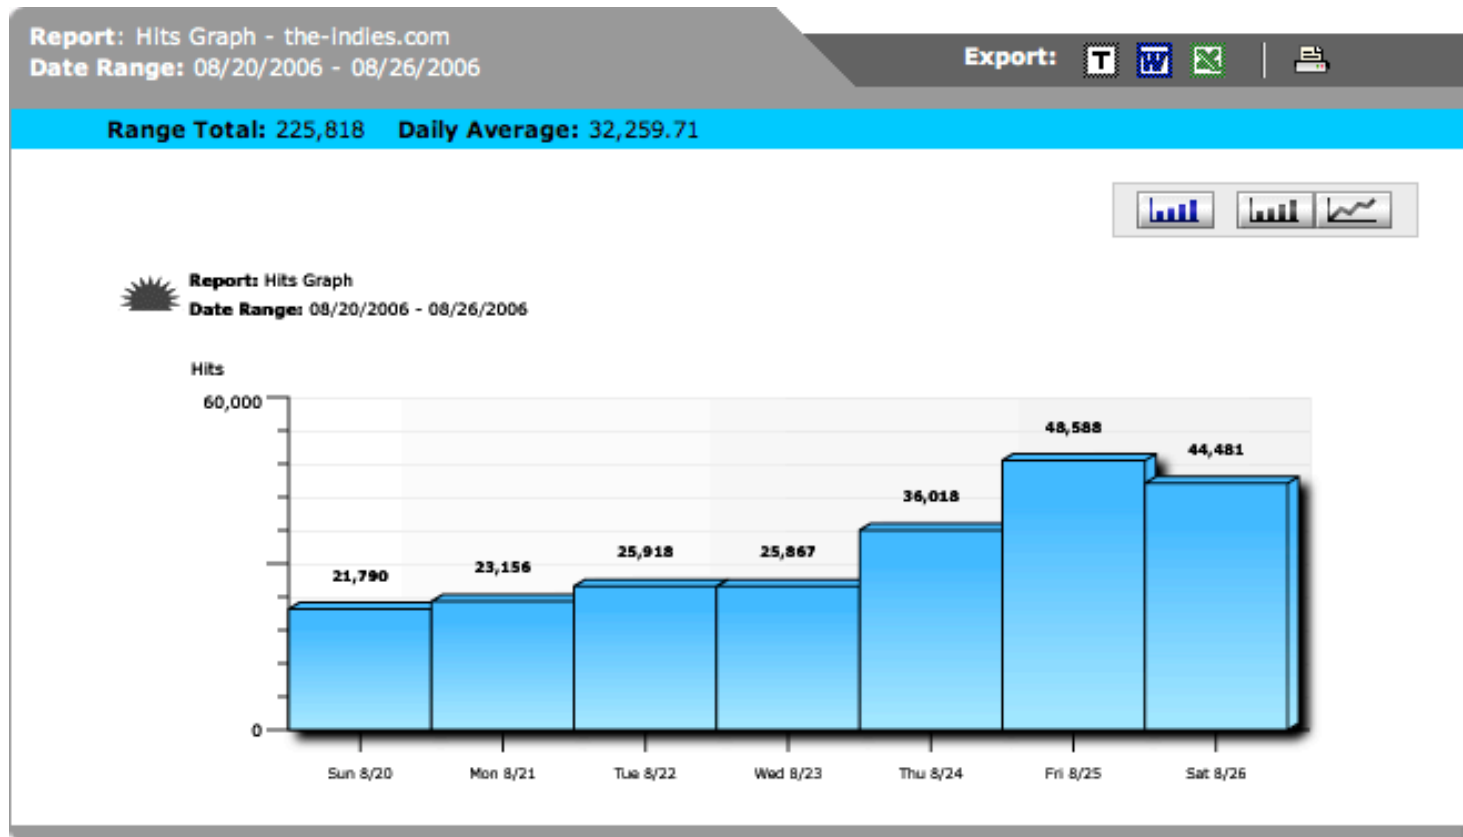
Report: Hits Graph - the-indies.com
Date Range: 08/20/2006 - 08/26/2006

Export: T W X

Range Total: 225,818 Daily Average: 32,259.71

Report: Hits Graph
Date Range: 08/20/2006 - 08/26/2006

Hits

60,000

0

| Sun 8/20 | Mon 8/21 | Tue 8/22 | Wed 8/23 | Thu 8/24 | Fri 8/25 | Sat 8/26 |
|---|---|---|---|---|---|---|
| 21,790 | 23,156 | 25,918 | 25,867 | 36,018 | 48,588 | 44,481 |